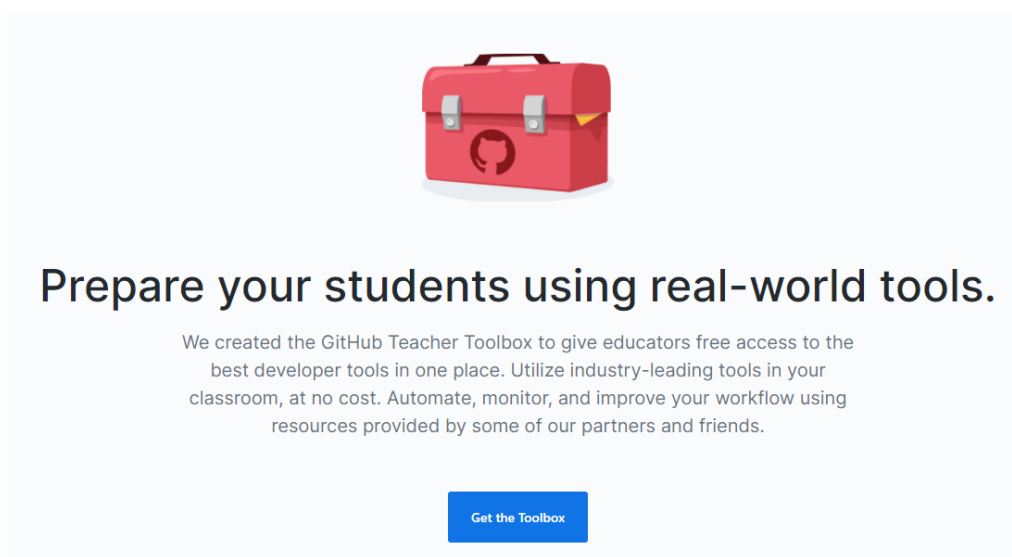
Prepare your students using real-world tools.

We created the GitHub Teacher Toolbox to give educators free access to the best developer tools in one place. Utilize industry-leading tools in your classroom, at no cost. Automate, monitor, and improve your workflow using resources provided by some of our partners and friends.

Get the Toolbox